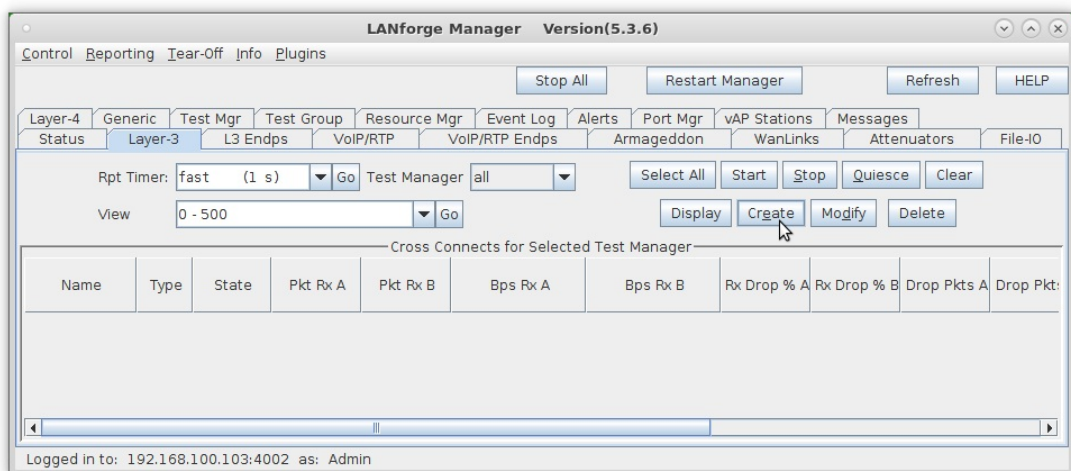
LANforge Manager Version(5.3.6)

Control Reporting Tear-Off Info Plugins

Stop All | Restart Manager | Refresh | HELP

Layer-4 | Generic | Test Mgr | Test Group | Resource Mgr | Event Log | Alerts | Port Mgr | vAP Stations | Messages

Status | Layer-3 | L3 Endps | VoIP/RTP | VoIP/RTP Endps | Armageddon | WanLinks | Attenuators | File-IO

Rpt Timer: fast (1 s) Go Test Manager all

Select All | Start | Stop | Quiesce | Clear

View 0 - 500 Go

Display | Create | Modify | Delete

Cross Connects for Selected Test Manager

| Name | Type | State | Pkt Rx A | Pkt Rx B | Bps Rx A | Bps Rx B | Rx Drop % A | Rx Drop % B | Drop Pkts A | Drop Pkt: |
|---|---|---|---|---|---|---|---|---|---|---|

Logged in to: 192.168.100.103:4002 as: Admin